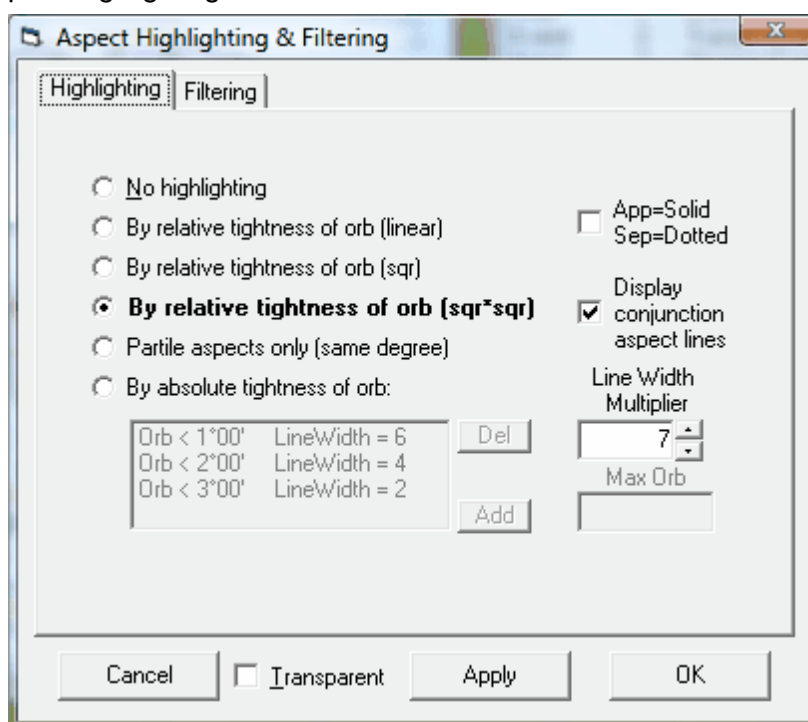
Aspect Highlighting & Filtering

Highlighting | Filtering

No highlighting
By relative tightness of orb (linear)
By relative tightness of orb (sqr)
**By relative tightness of orb (sqr*sqr)**
Partile aspects only (same degree)
By absolute tightness of orb:

App=Solid
Sep=Dotted

Display conjunction aspect lines

Line Width Multiplier
7

Orb < 1°00' LineWidth = 6
Orb < 2°00' LineWidth = 4
Orb < 3°00' LineWidth = 2

Del
Add

Max Orb

Cancel
Transparent
Apply
OK